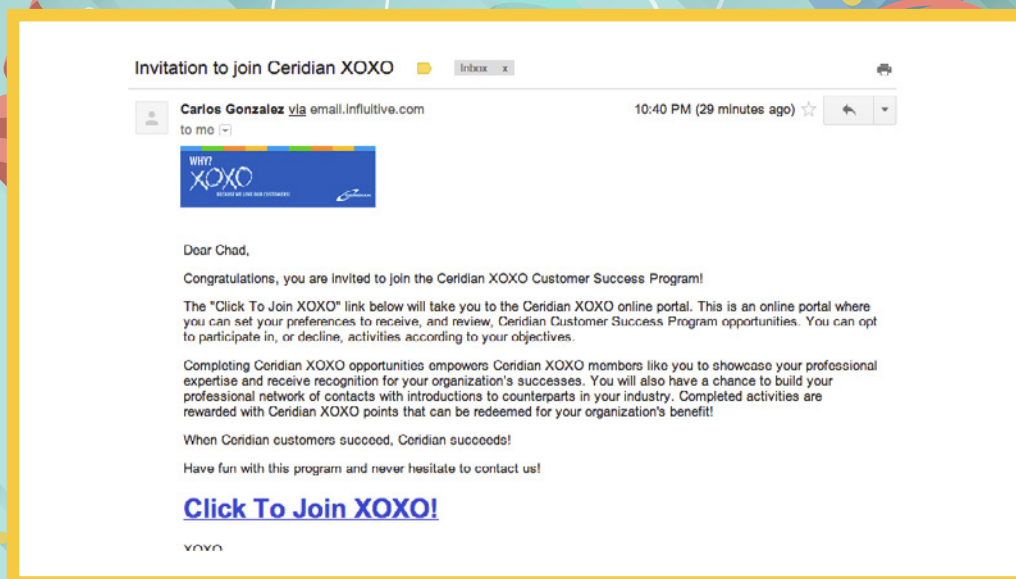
Invitation to join Ceridian XOXO

Inbox x

Carlos Gonzalez via email.influitive.com
to me

10:40 PM (29 minutes ago)

WHY?
XOXO
BECAUSE WE LOVE OUR CUSTOMERS
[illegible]

Dear Chad,

Congratulations, you are invited to join the Ceridian XOXO Customer Success Program!

The "Click To Join XOXO" link below will take you to the Ceridian XOXO online portal. This is an online portal where you can set your preferences to receive, and review, Ceridian Customer Success Program opportunities. You can opt to participate in, or decline, activities according to your objectives.

Completing Ceridian XOXO opportunities empowers Ceridian XOXO members like you to showcase your professional expertise and receive recognition for your organization's successes. You will also have a chance to build your professional network of contacts with introductions to counterparts in your industry. Completed activities are rewarded with Ceridian XOXO points that can be redeemed for your organization's benefit!

When Ceridian customers succeed, Ceridian succeeds!

Have fun with this program and never hesitate to contact us!

Click To Join XOXO!

XOXO